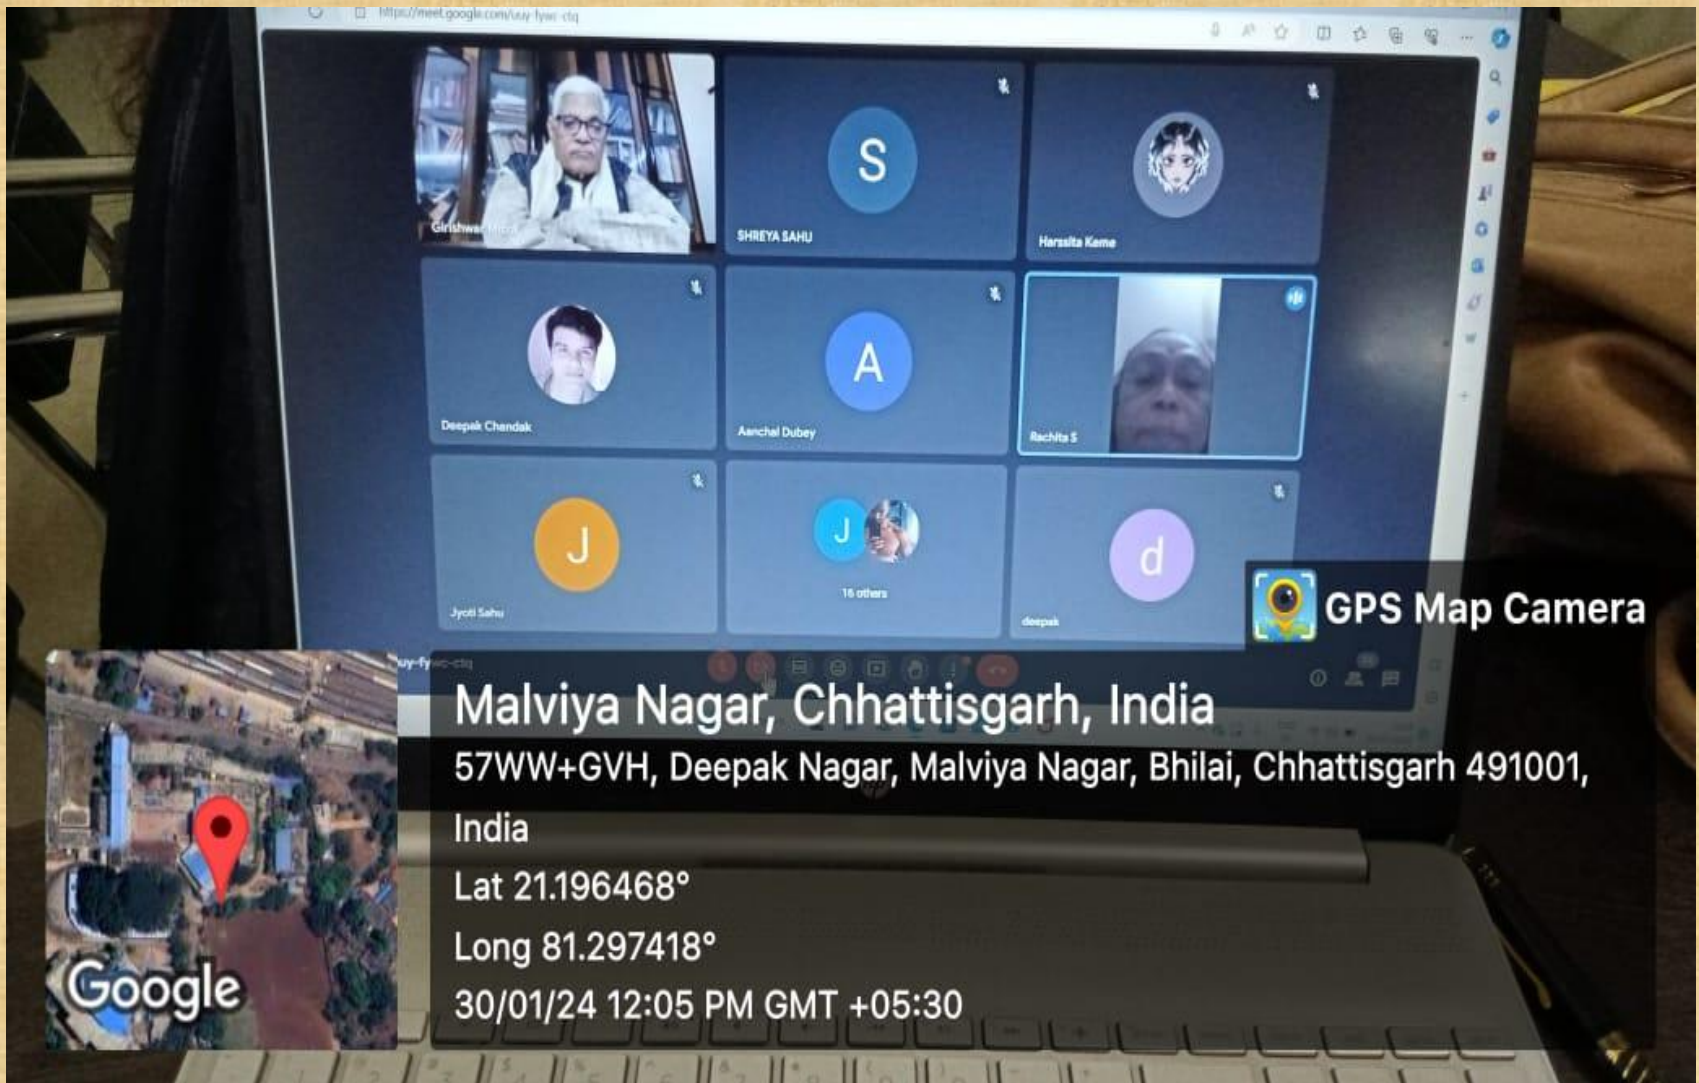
https://meet.google.com/uuy-fywc-ctq

Girishwar Misra

S

SHREYA SAHU

Harssita Kerne

Deepak Chandak

A

Aanchal Dubey

Rachita S

J

Jyoti Sahu

J

16 others

d

deepak

uuy-fywc-ctq

GPS Map Camera

Malviya Nagar, Chhattisgarh, India

57WW+GVH, Deepak Nagar, Malviya Nagar, Bhilai, Chhattisgarh 491001, India

Lat 21.196468°

Long 81.297418°

30/01/24 12:05 PM GMT +05:30

Google